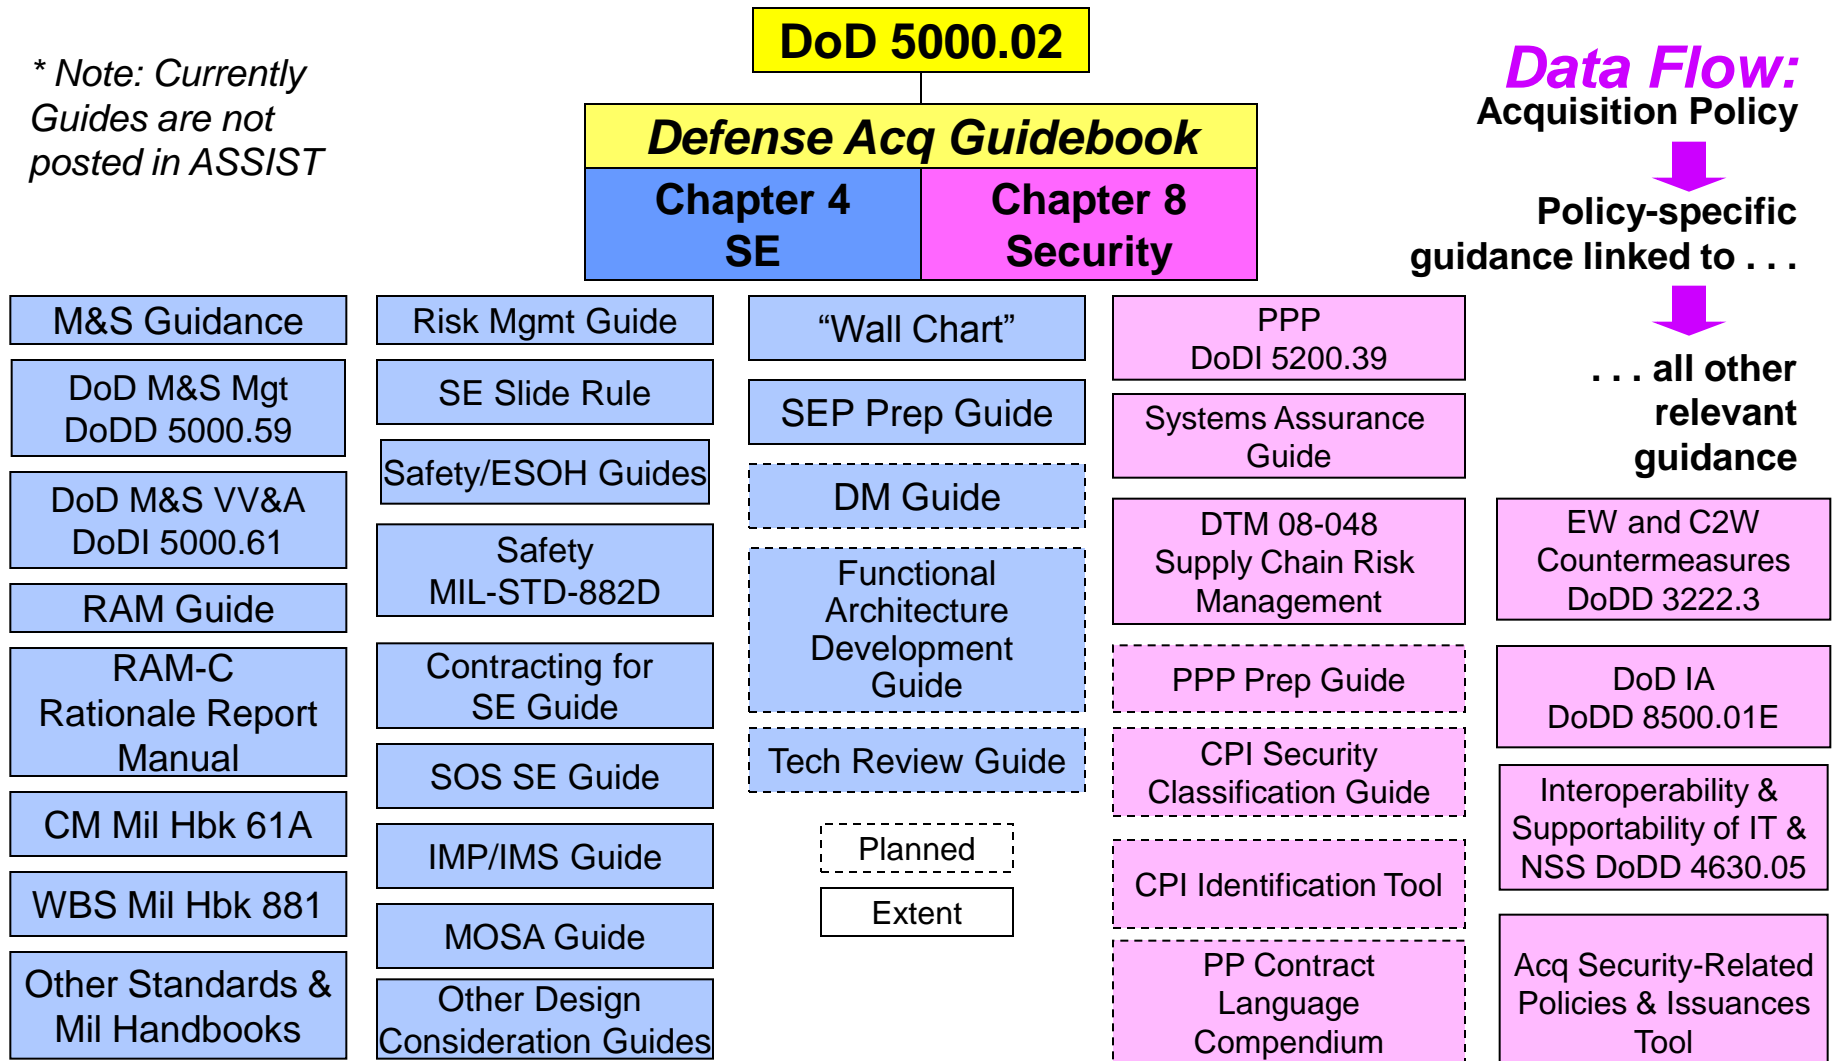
* Note: Currently Guides are not posted in ASSIST

DoD 5000.02

Defense Acq Guidebook

Chapter 4
SE

Chapter 8
Security

Data Flow:
Acquisition Policy

Policy-specific guidance linked to . . .

. . . all other relevant guidance

M&S Guidance

DoD M&S Mgt
DoDD 5000.59

DoD M&S VV&A
DoDI 5000.61

RAM Guide

RAM-C
Rationale Report
Manual

CM Mil Hbk 61A

WBS Mil Hbk 881

Other Standards & Mil Handbooks

Risk Mgmt Guide

SE Slide Rule

Safety/ESOH Guides

Safety
MIL-STD-882D

Contracting for
SE Guide

SOS SE Guide

IMP/IMS Guide

MOSA Guide

Other Design
Consideration Guides

“Wall Chart”

SEP Prep Guide

DM Guide

Functional
Architecture
Development
Guide

Tech Review Guide

Planned

Extent

PPP
DoDI 5200.39

Systems Assurance
Guide

DTM 08-048
Supply Chain Risk
Management

PPP Prep Guide

CPI Security
Classification Guide

CPI Identification Tool

PP Contract
Language
Compendium

EW and C2W
Countermeasures
DoDD 3222.3

DoD IA
DoDD 8500.01E

Interoperability &
Supportability of IT &
NSS DoDD 4630.05

Acq Security-Related
Policies & Issuances
Tool